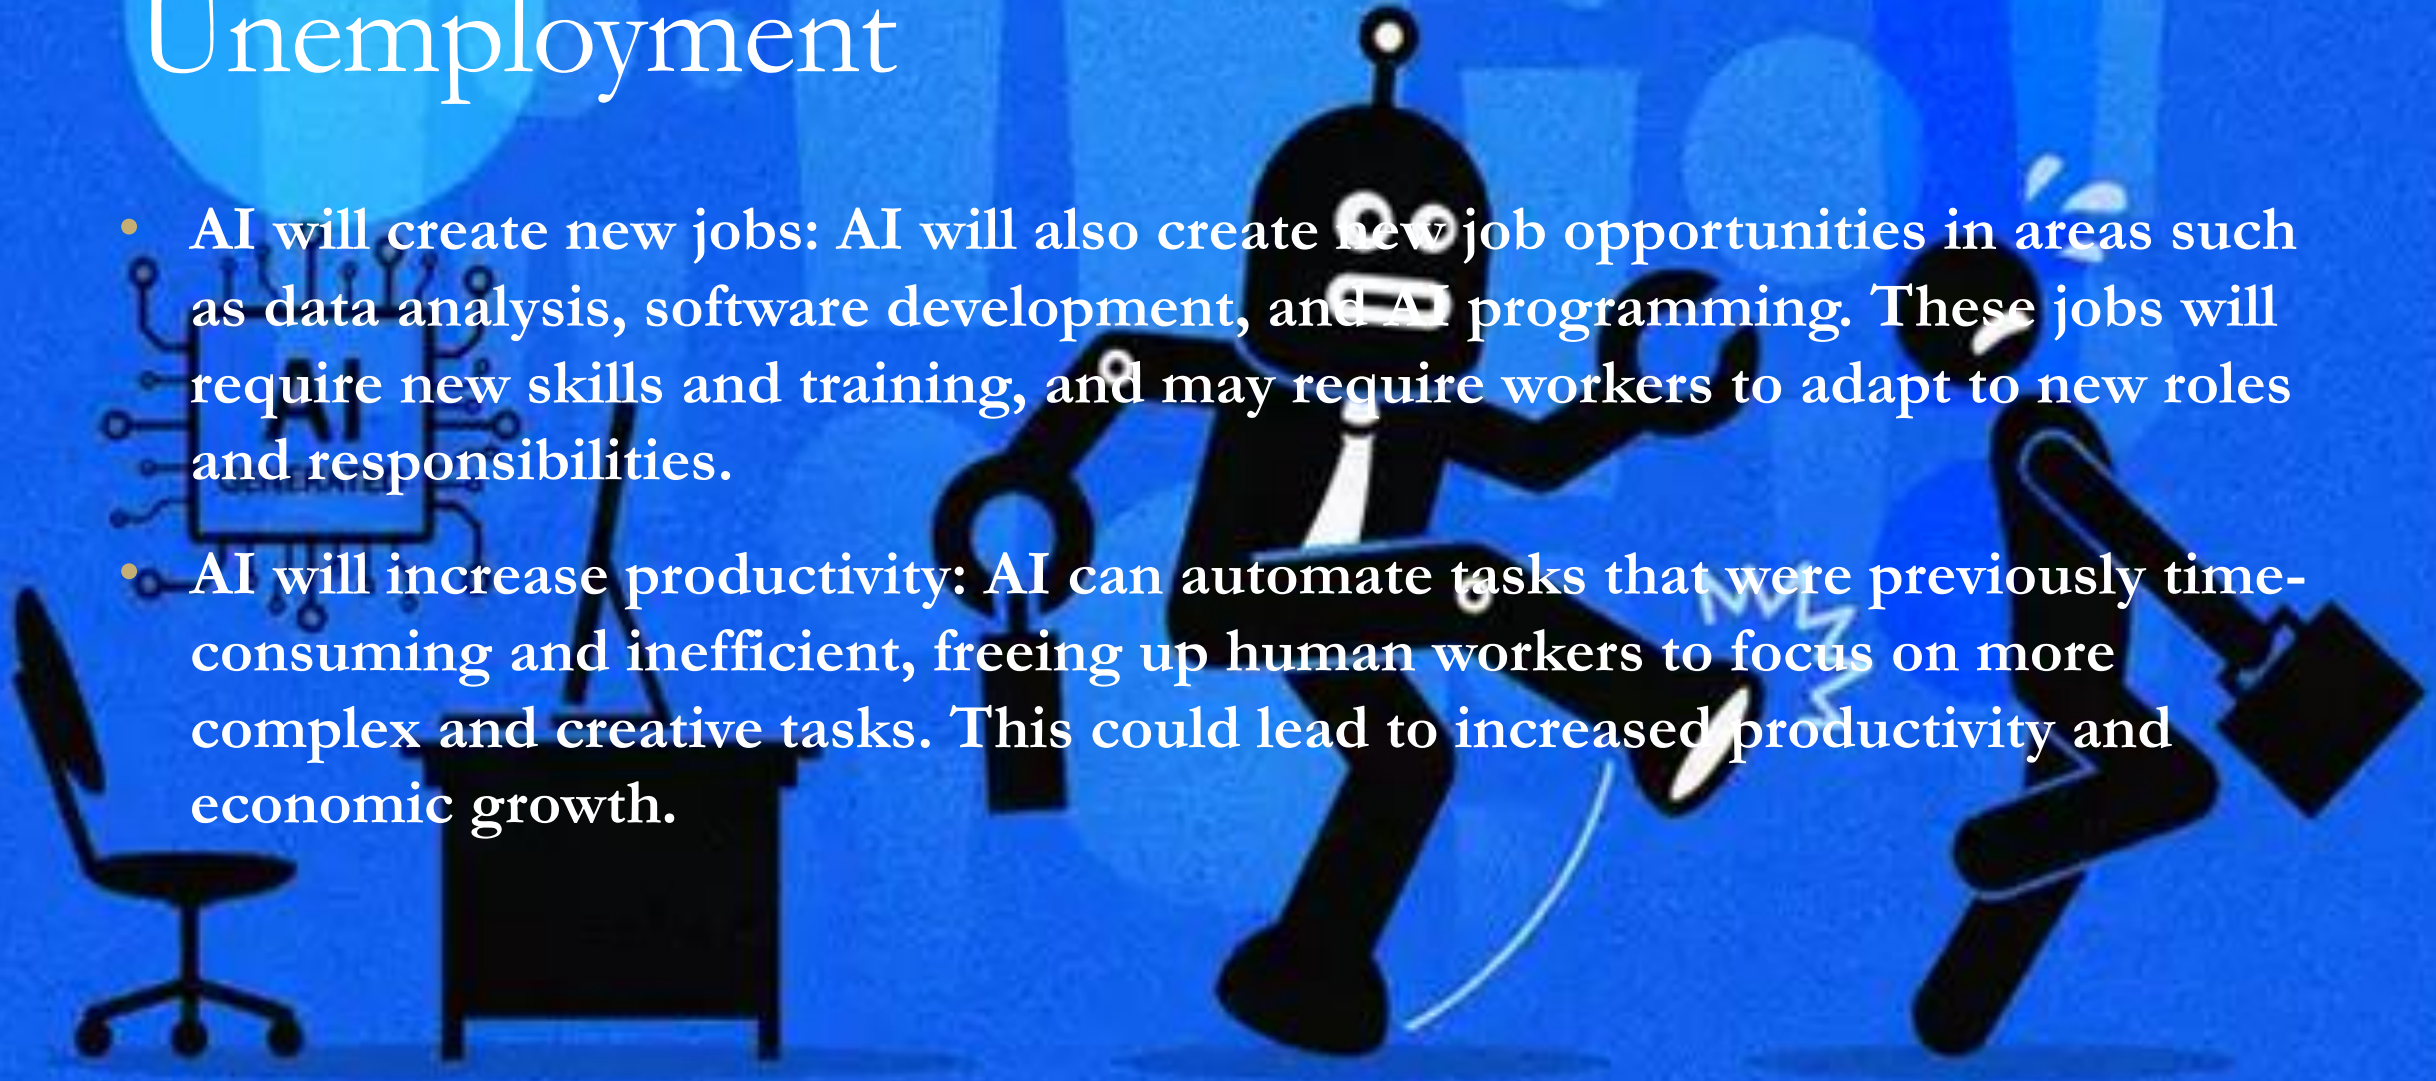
Unemployment

- AI will create new jobs: AI will also create new job opportunities in areas such as data analysis, software development, and AI programming. These jobs will require new skills and training, and may require workers to adapt to new roles and responsibilities.
- AI will increase productivity: AI can automate tasks that were previously time-consuming and inefficient, freeing up human workers to focus on more complex and creative tasks. This could lead to increased productivity and economic growth.